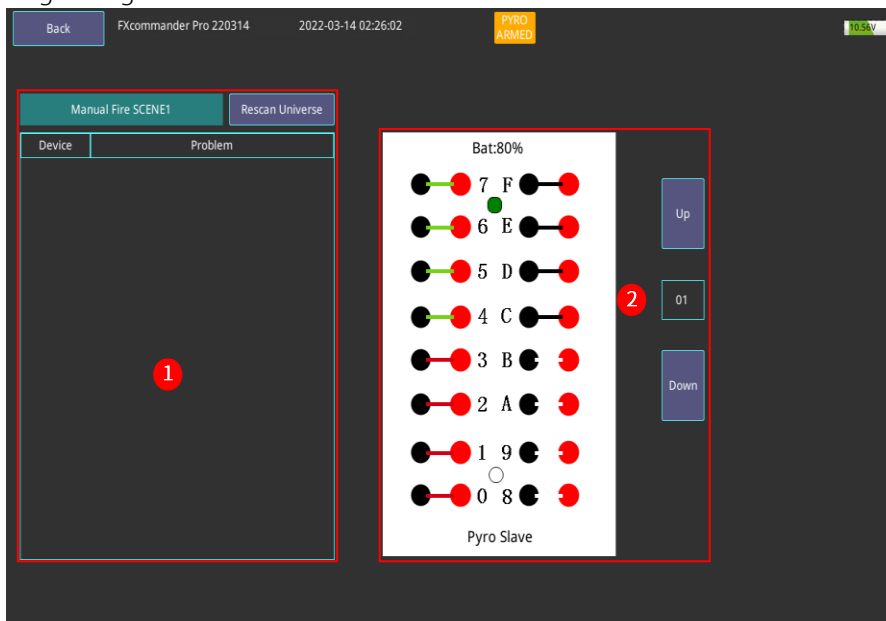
Back

FXcommander Pro 220314

2022-03-14 02:26:02

PYRO ARMED

10.56V

Manual Fire SCENE1

Rescan Universe

| Device | Problem |
|---|---|

1

Bat:80%

7 F

6 E

5 D

4 C

3 B

2 A

1 9

0 8

Pyro Slave

2

Up

01

Down